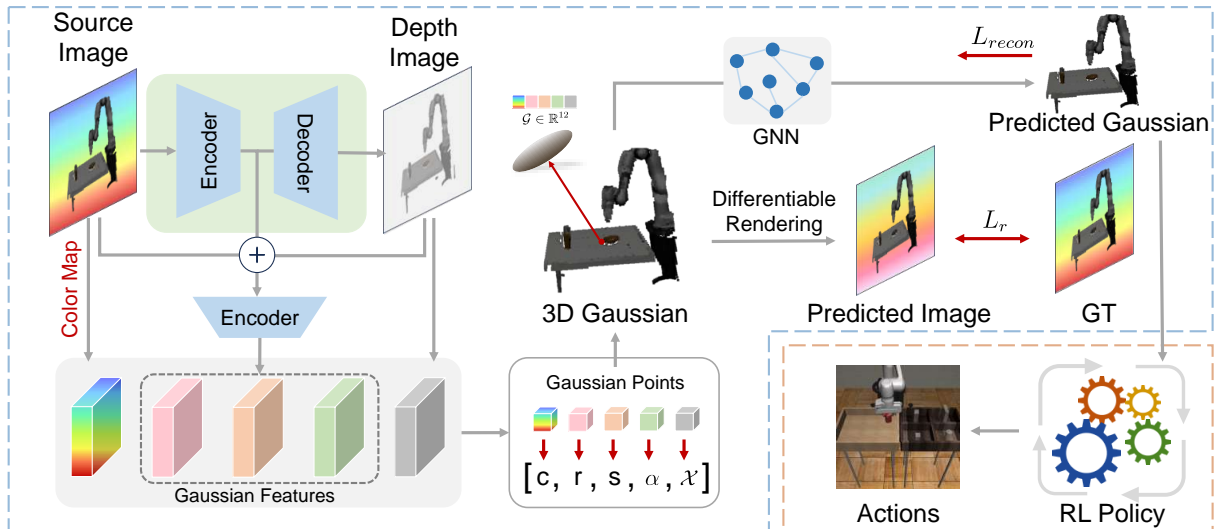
Source Image

Depth Image

Encoder

Decoder

Color Map

Encoder

Gaussian Features

$\mathcal{G} \in \mathbb{R}^{12}$

3D Gaussian

Gaussian Points

[c, r, s, $\alpha$, $\mathcal{X}$]

GNN

$L_{recon}$

Predicted Gaussian

Differentiable Rendering

Predicted Image

$L_r$

GT

Actions

RL Policy